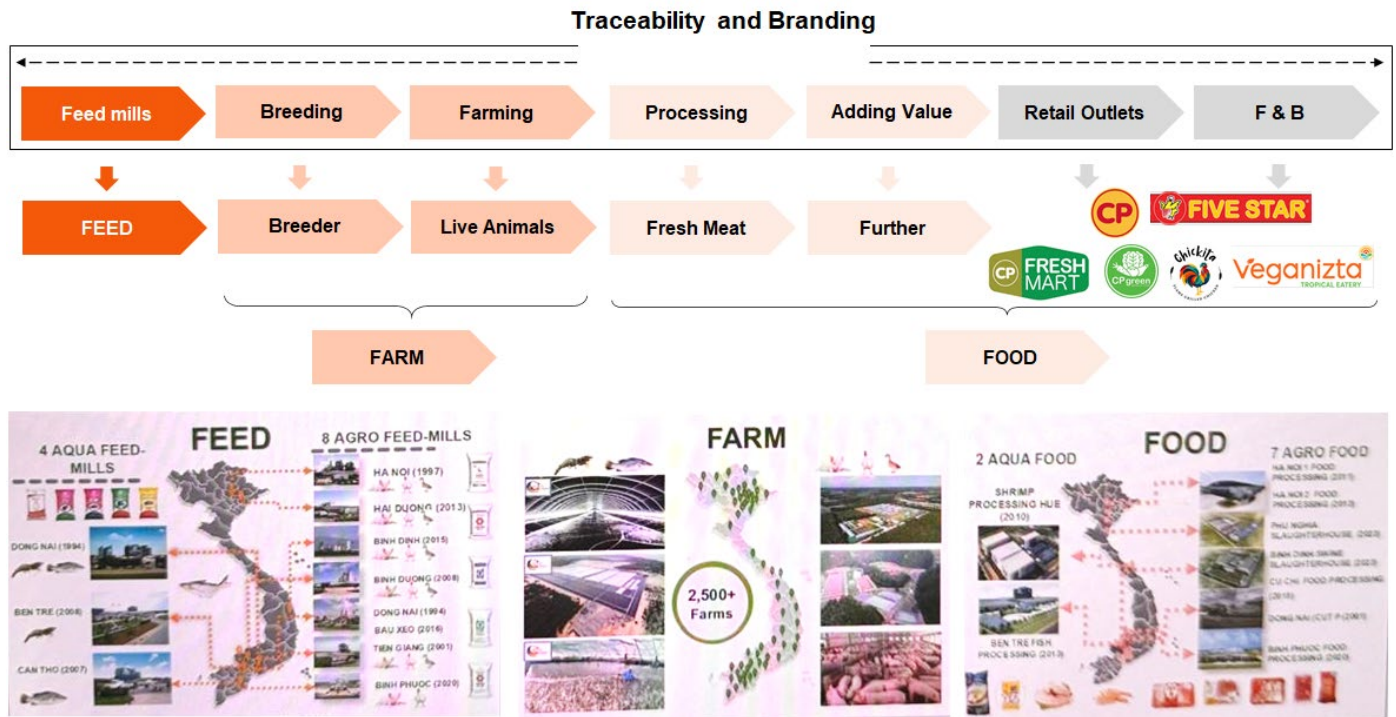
Traceability and Branding

Feed mills
Breeding
Farming
Processing
Adding Value
Retail Outlets
F & B

FEED
Breeder
Live Animals
Fresh Meat
Further

CP
FIVE STAR
CP FRESH MART
CPgreen
Chickita
Veganizta TROPICAL EATERY

FARM
FOOD

4 AQUA FEED-MILLS
FEED
8 AGRO FEED-MILLS
HA NOI (1997)
HAI DUONG (2013)
BINH DINH (2015)
BINH DUONG (2008)
DONG NAI (1994)
BAU XEO (2016)
TIEN GIANG (2001)
BINH PHUOC (2020)
DONG NAI (1994)
BEN TRE (2008)
CAN THO (2007)

FARM
2,500+ Farms

FOOD
2 AQUA FOOD
SHRIMP PROCESSING HUE (2010)
BEN TRE FISH PROCESSING (2013)
7 AGRO FOOD
HA NOI 1 FOOD PROCESSING (2011)
HA NOI 2 FOOD PROCESSING (2013)
PHU NGHIA SLAUGHTERHOUSE (2023)
BINH DINH SWINE SLAUGHTERHOUSE (2023)
CU CHI FOOD PROCESSING (2018)
DONG NAI (CUT P) (2001)
BINH PHUOC FOOD PROCESSING (2020)